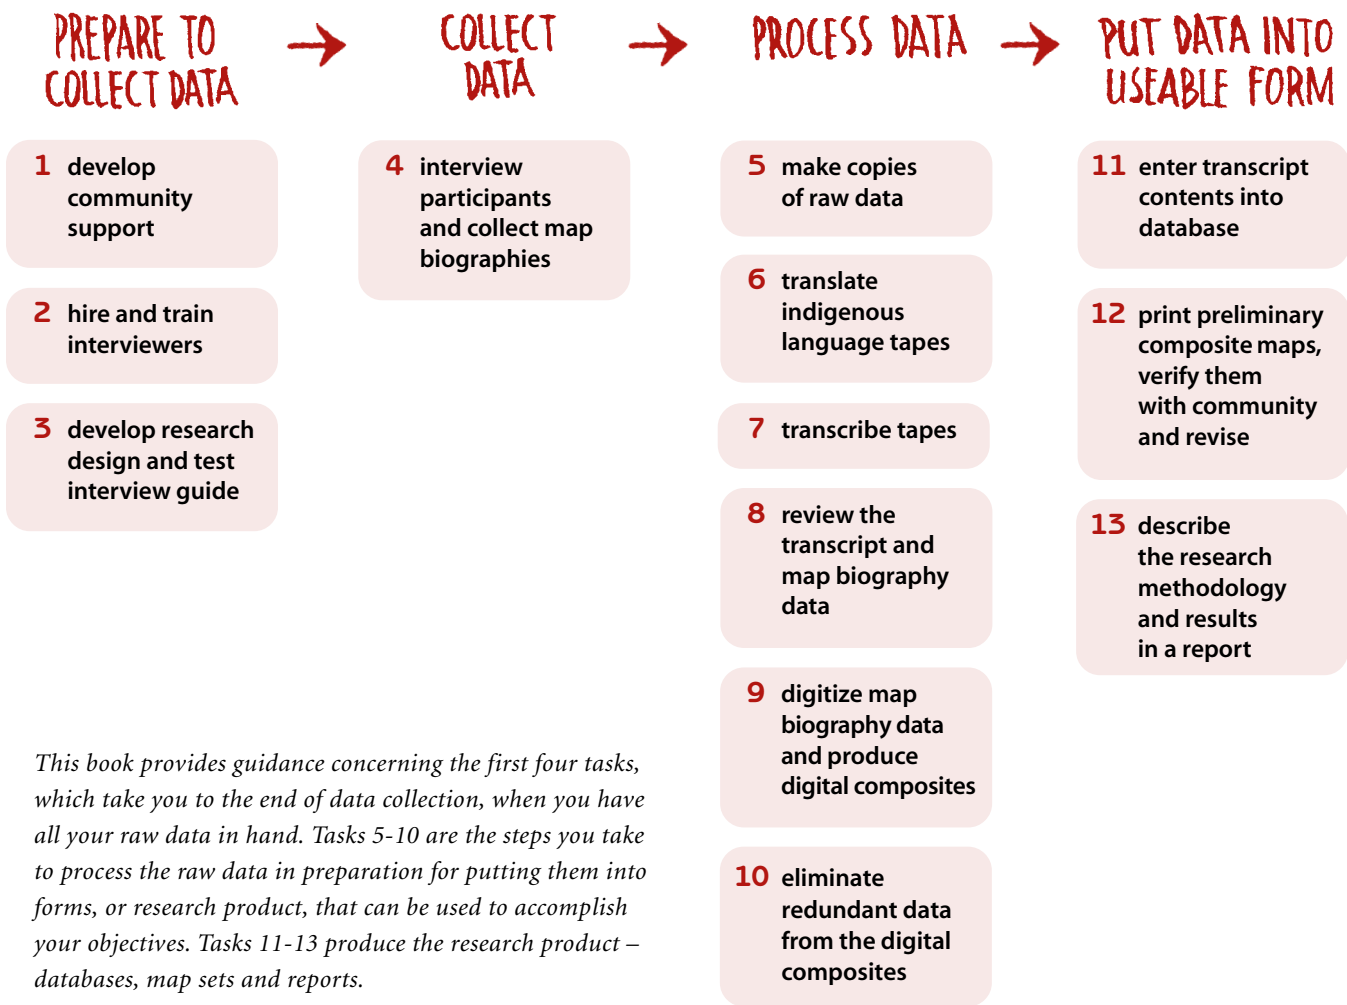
PREPARE TO COLLECT DATA

COLLECT DATA

PROCESS DATA

PUT DATA INTO USEABLE FORM

1 develop community support

2 hire and train interviewers

3 develop research design and test interview guide

4 interview participants and collect map biographies

5 make copies of raw data

6 translate indigenous language tapes

7 transcribe tapes

8 review the transcript and map biography data

9 digitize map biography data and produce digital composites

10 eliminate redundant data from the digital composites

11 enter transcript contents into database

12 print preliminary composite maps, verify them with community and revise

13 describe the research methodology and results in a report

This book provides guidance concerning the first four tasks, which take you to the end of data collection, when you have all your raw data in hand. Tasks 5-10 are the steps you take to process the raw data in preparation for putting them into forms, or research product, that can be used to accomplish your objectives. Tasks 11-13 produce the research product – databases, map sets and reports.